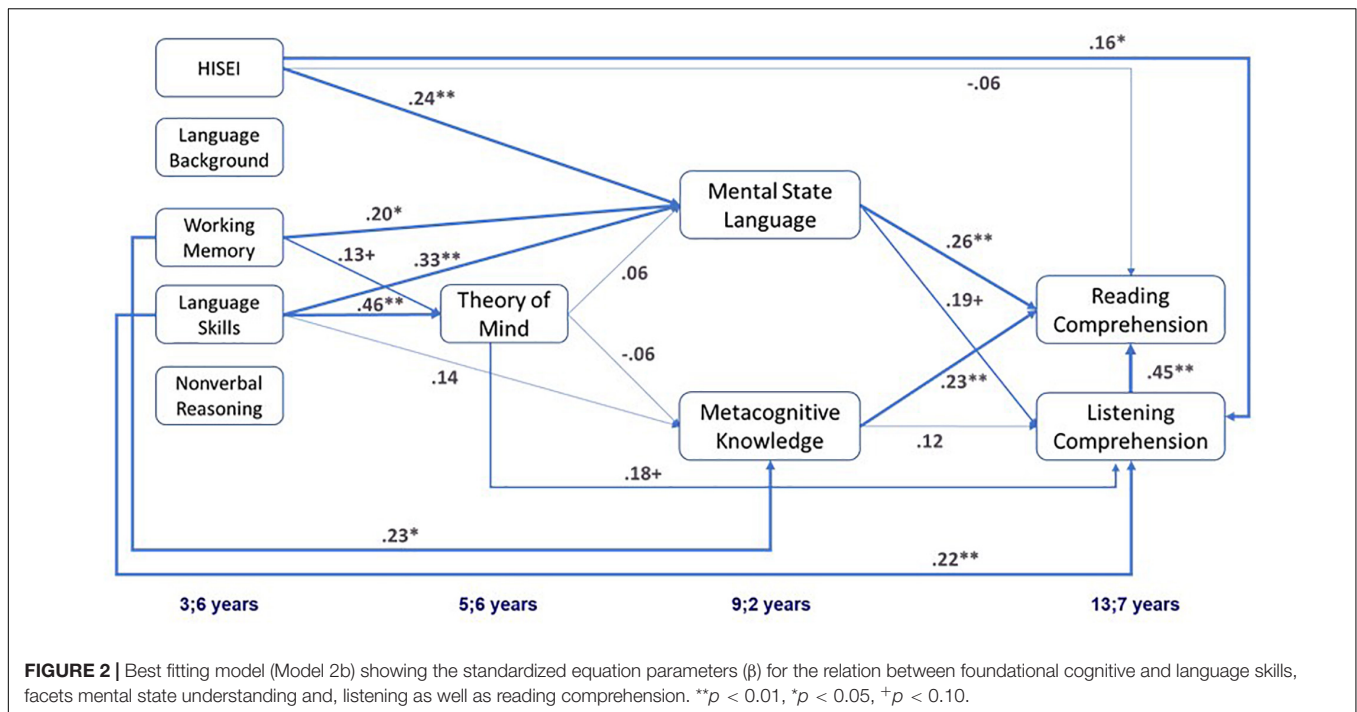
HISEI

Language Background

Working Memory

Language Skills

Nonverbal Reasoning

Theory of Mind

Mental State Language

Metacognitive Knowledge

Reading Comprehension

Listening Comprehension

.16*

-.06

.24**

.20*

.13+

.33**

.46**

.14

.06

-.06

.26**

.19+

.23**

.12

.45**

.18+

.23*

.22**

3;6 years

5;6 years

9;2 years

13;7 years

**FIGURE 2 |** Best fitting model (Model 2b) showing the standardized equation parameters (β) for the relation between foundational cognitive and language skills, facets mental state understanding and, listening as well as reading comprehension. $^{**}p < 0.01$, $^{*}p < 0.05$, $^{+}p < 0.10$.